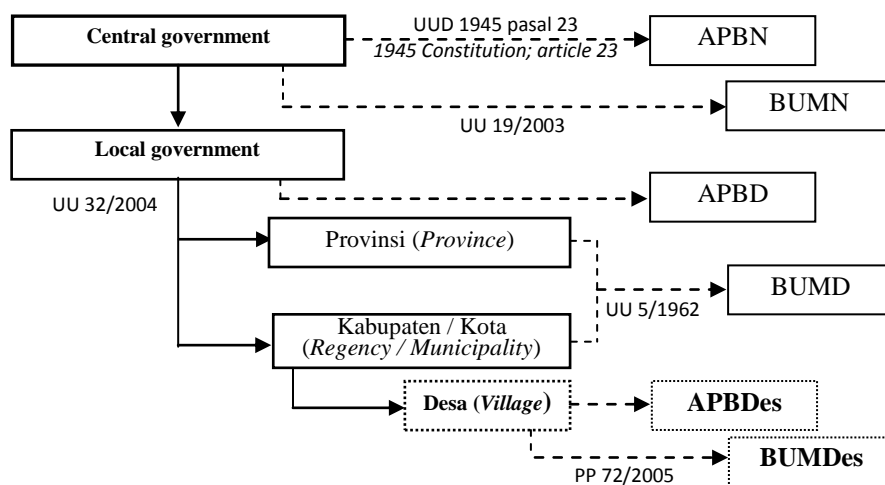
Central government

UUD 1945 pasal 23
*1945 Constitution; article 23*

APBN

BUMN

UU 19/2003

Local government

UU 32/2004

APBD

Provinsi (*Province*)

BUMD

UU 5/1962

Kabupaten / Kota (*Regency / Municipality*)

Desa (*Village*)

APBDes

BUMDes

PP 72/2005